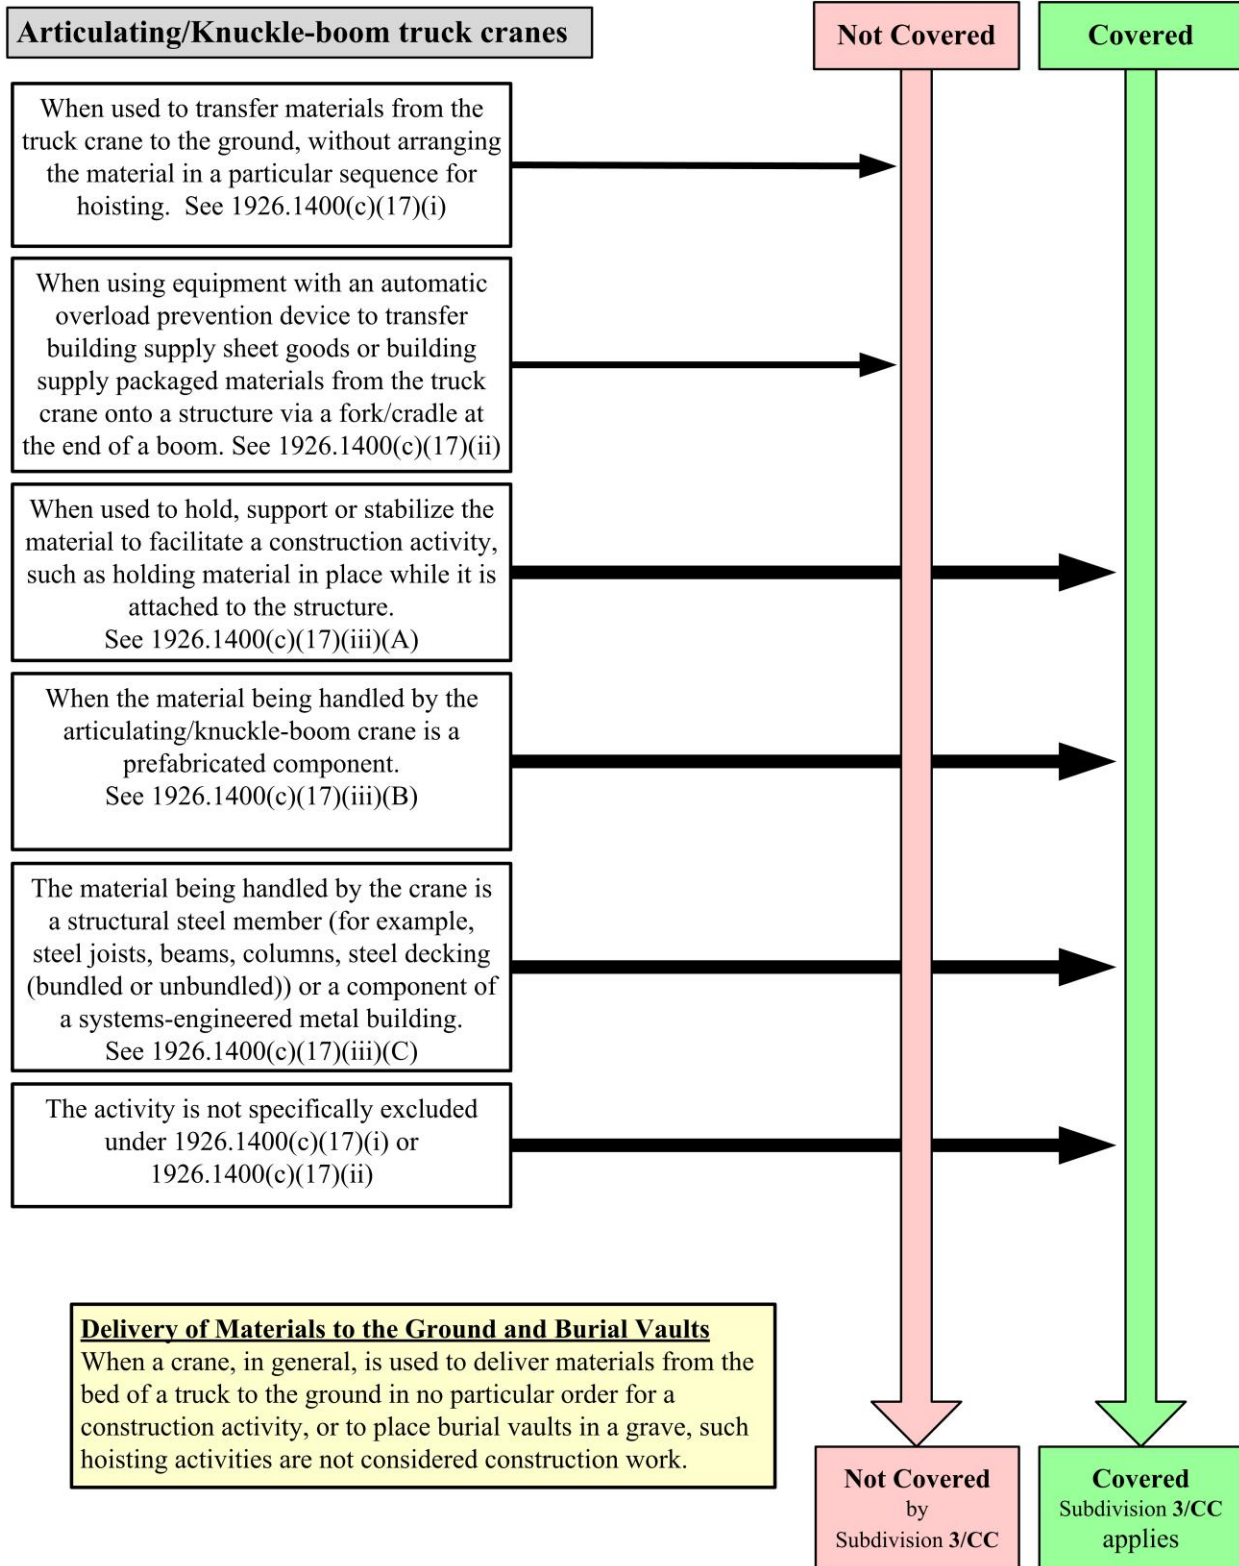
Articulating/Knuckle-boom truck cranes

Not Covered

Covered

When used to transfer materials from the truck crane to the ground, without arranging the material in a particular sequence for hoisting. See 1926.1400(c)(17)(i)

When using equipment with an automatic overload prevention device to transfer building supply sheet goods or building supply packaged materials from the truck crane onto a structure via a fork/cradle at the end of a boom. See 1926.1400(c)(17)(ii)

When used to hold, support or stabilize the material to facilitate a construction activity, such as holding material in place while it is attached to the structure.
See 1926.1400(c)(17)(iii)(A)

When the material being handled by the articulating/knuckle-boom crane is a prefabricated component.
See 1926.1400(c)(17)(iii)(B)

The material being handled by the crane is a structural steel member (for example, steel joists, beams, columns, steel decking (bundled or unbundled)) or a component of a systems-engineered metal building.
See 1926.1400(c)(17)(iii)(C)

The activity is not specifically excluded under 1926.1400(c)(17)(i) or 1926.1400(c)(17)(ii)

Delivery of Materials to the Ground and Burial Vaults
When a crane, in general, is used to deliver materials from the bed of a truck to the ground in no particular order for a construction activity, or to place burial vaults in a grave, such hoisting activities are not considered construction work.

Not Covered by Subdivision 3/CC

Covered Subdivision 3/CC applies